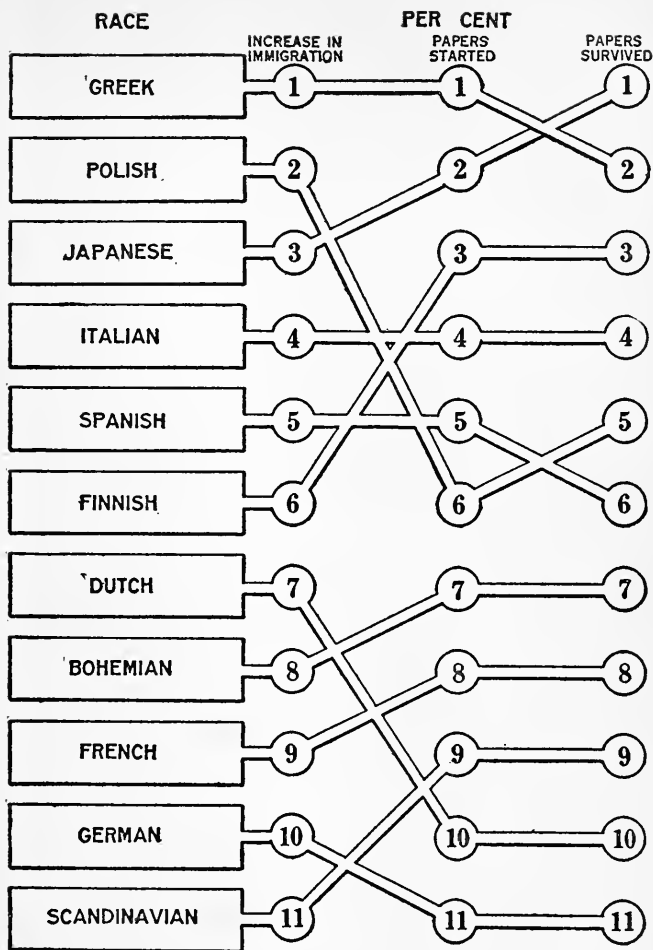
RACE

PER CENT

INCREASE IN IMMIGRATION

PAPERS STARTED

PAPERS SURVIVED

GREEK

POLISH

JAPANESE

ITALIAN

SPANISH

FINNISH

DUTCH

BOHEMIAN

FRENCH

GERMAN

SCANDINAVIAN

1 2 3 4 5 6 7 8 9 10 11

1 2 3 4 5 6 7 8 9 10 11

1 2 3 4 5 6 7 8 9 10 11